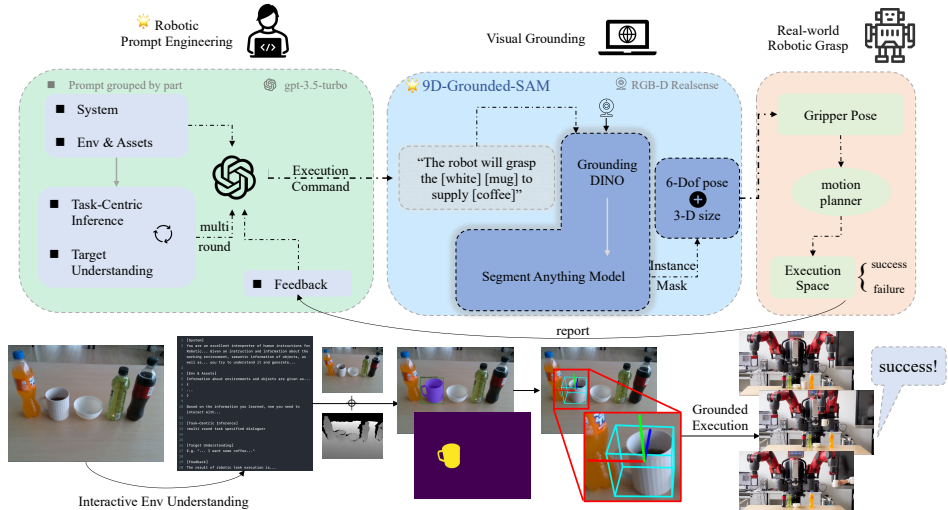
Robotic Prompt Engineering

Visual Grounding

Real-world Robotic Grasp

Prompt grouped by part

gpt-3.5-turbo

System

Env & Assets

Task-Centric Inference

Target Understanding

Execution Command

multi round

Feedback

9D-Grounded-SAM

RGB-D Realsense

"The robot will grasp the [white] [mug] to supply [coffee]"

Grounding DINO

Segment Anything Model

6-Dof pose
3-D size

Instance Mask

Gripper Pose

motion planner

Execution Space

success

failure

report

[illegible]

Grounded Execution

success!

Interactive Env Understanding